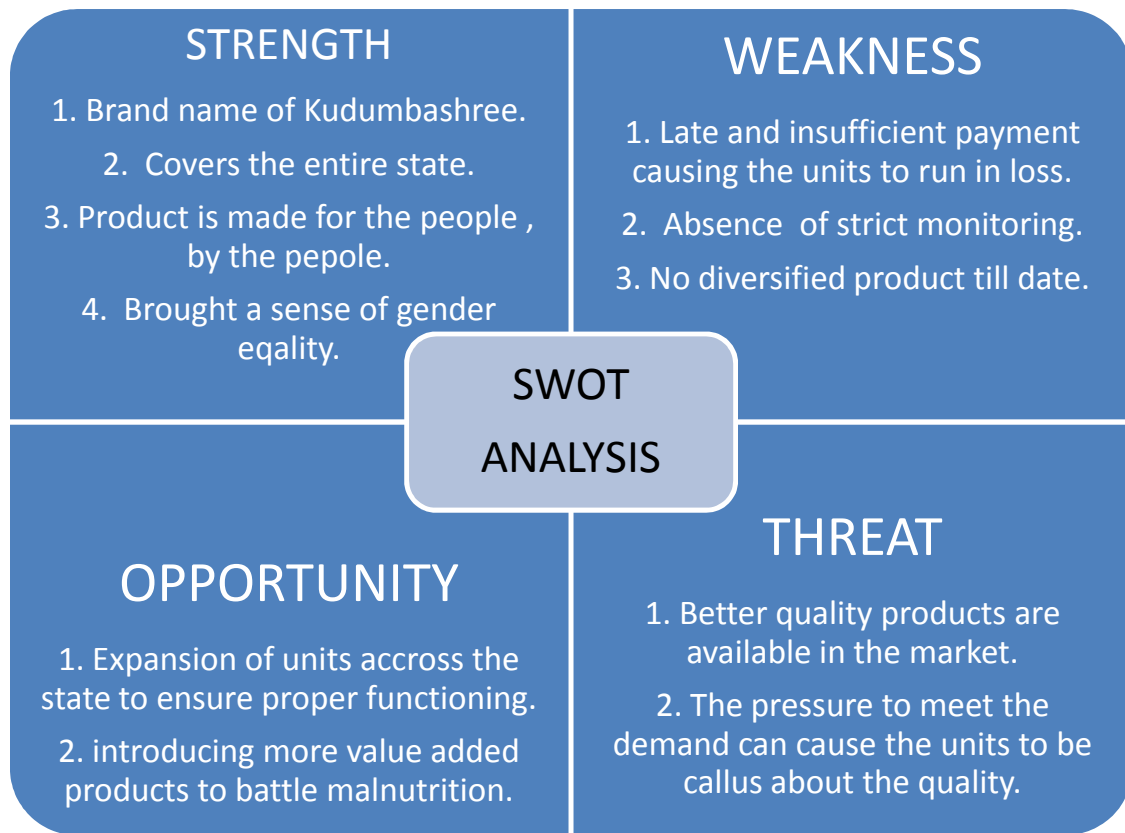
STRENGTH

1. Brand name of Kudumbashree.

2. Covers the entire state.

3. Product is made for the people , by the pepole.

4. Brought a sense of gender eqality.

WEAKNESS

1. Late and insufficient payment causing the units to run in loss.

2. Absence of strict monitoring.

3. No diversified product till date.

SWOT ANALYSIS

OPPORTUNITY

1. Expansion of units accross the state to ensure proper functioning.

2. introducing more value added products to battle malnutrition.

THREAT

1. Better quality products are available in the market.

2. The pressure to meet the demand can cause the units to be callus about the quality.